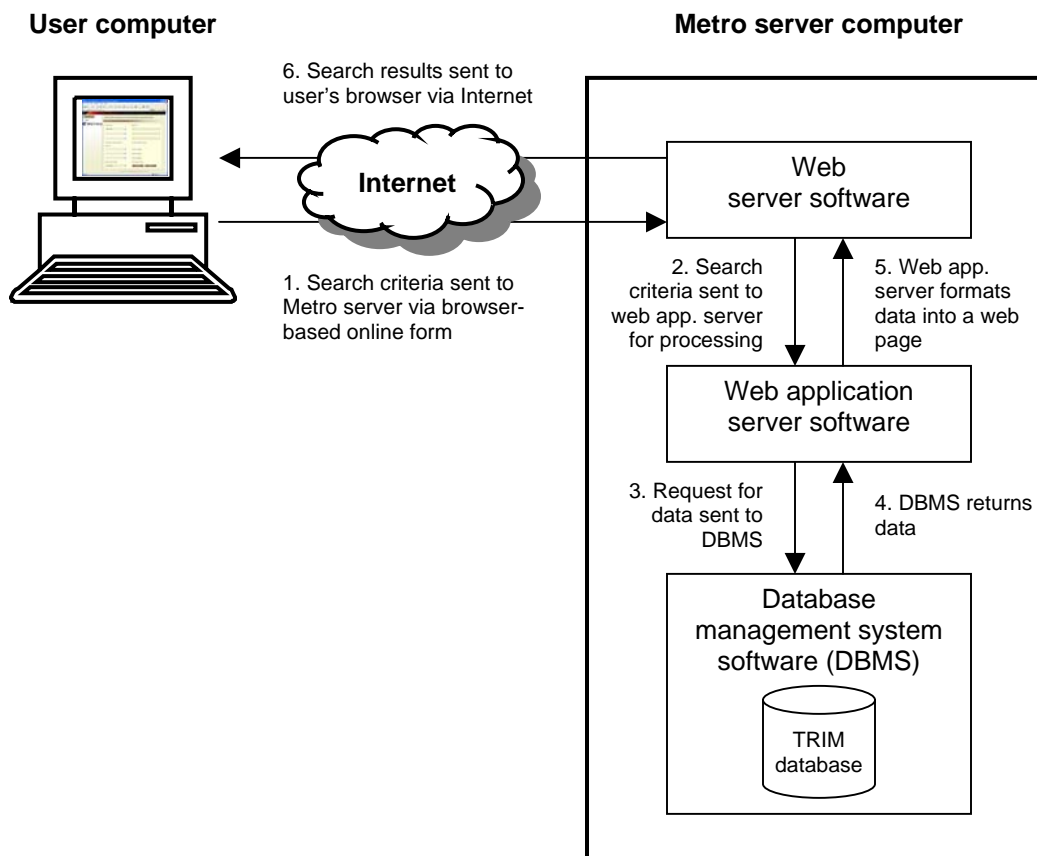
User computer

Metro server computer

6. Search results sent to user's browser via Internet

Internet

Web server software

1. Search criteria sent to Metro server via browser-based online form

2. Search criteria sent to web app. server for processing

5. Web app. server formats data into a web page

Web application server software

3. Request for data sent to DBMS

4. DBMS returns data

Database management system software (DBMS)

TRIM database